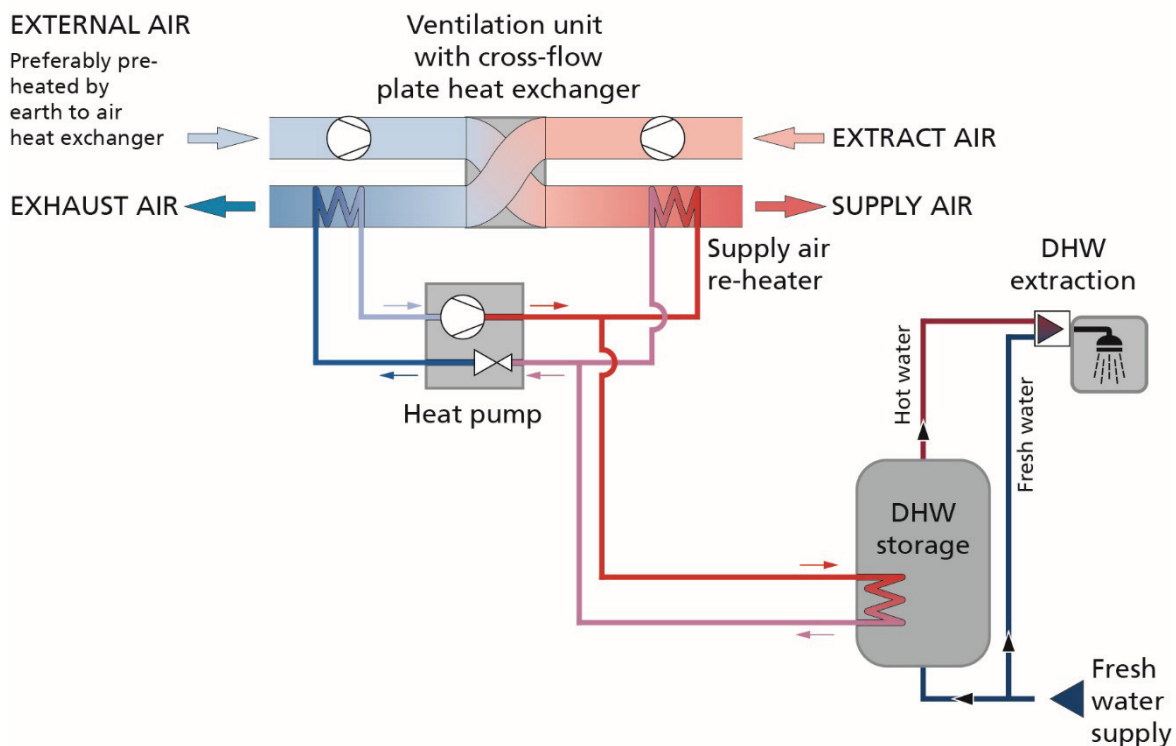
EXTERNAL AIR
Preferably preheated by earth to air heat exchanger

Ventilation unit with cross-flow plate heat exchanger

EXTRACT AIR

EXHAUST AIR

SUPPLY AIR

Supply air re-heater

DHW extraction

Heat pump

Hot water

Fresh water

DHW storage

Fresh water supply